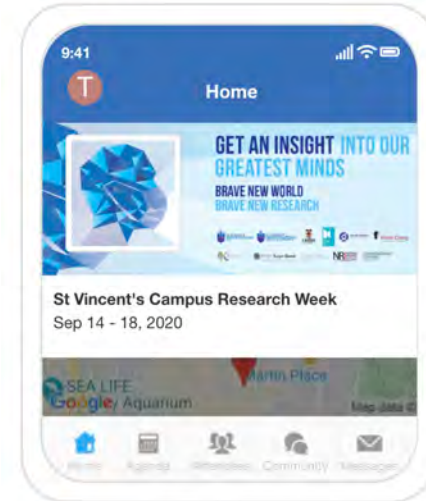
9:41

T

Home

GET AN INSIGHT INTO OUR GREATEST MINDS

BRAVE NEW WORLD
BRAVE NEW RESEARCH

St Vincent's Campus Research Week
Sep 14 - 18, 2020

SEA LIFE
Google Aquarium
Martin Place
Map data ©

Home
Agenda
Attendees
Community
Messages